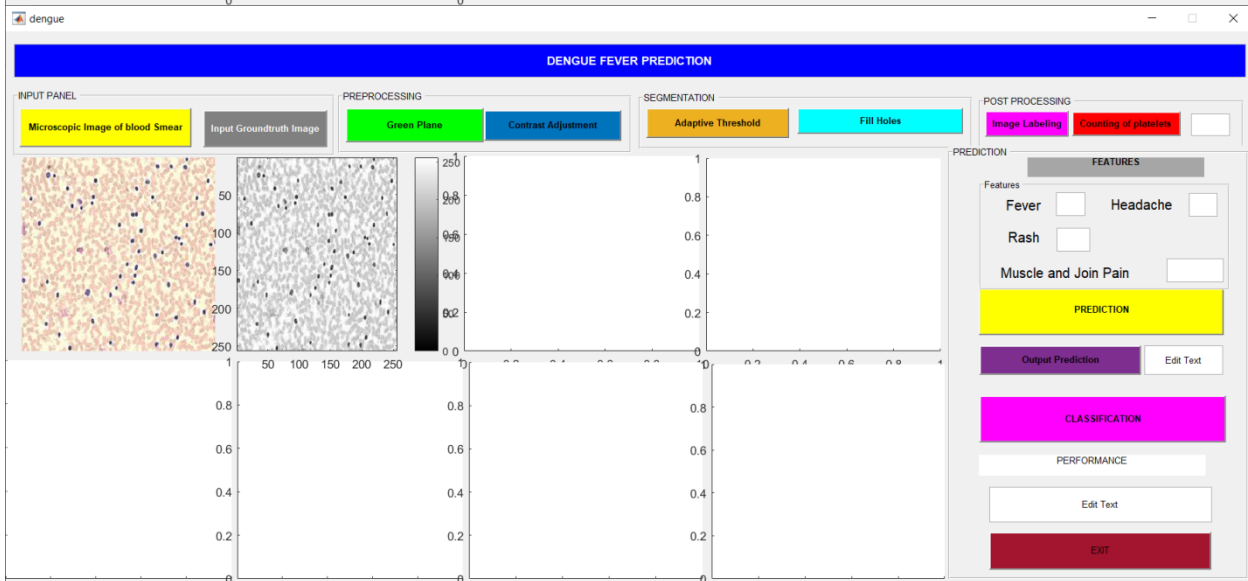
dengue

DENGUE FEVER PREDICTION

INPUT PANEL

Microscopic Image of blood Smear

Input Groundtruth Image

PREPROCESSING

Green Plane

Contrast Adjustment

SEGMENTATION

Adaptive Threshold

Fill Holes

POST PROCESSING

Image Labeling

Counting of platelets

50
100
150
200
250

50 100 150 200 250

250
200
150
100
50
0

1
0.8
0.6
0.4
0.2
0

1
0.8
0.6
0.4
0.2
0

0.2 0.4 0.6 0.8 1

1
0.8
0.6
0.4
0.2
0

1
0.8
0.6
0.4
0.2
0

1
0.8
0.6
0.4
0.2
0

PREDICTION

FEATURES

Features

Fever

Headache

Rash

Muscle and Join Pain

PREDICTION

Output Prediction

Edit Text

CLASSIFICATION

PERFORMANCE

Edit Text

EXIT